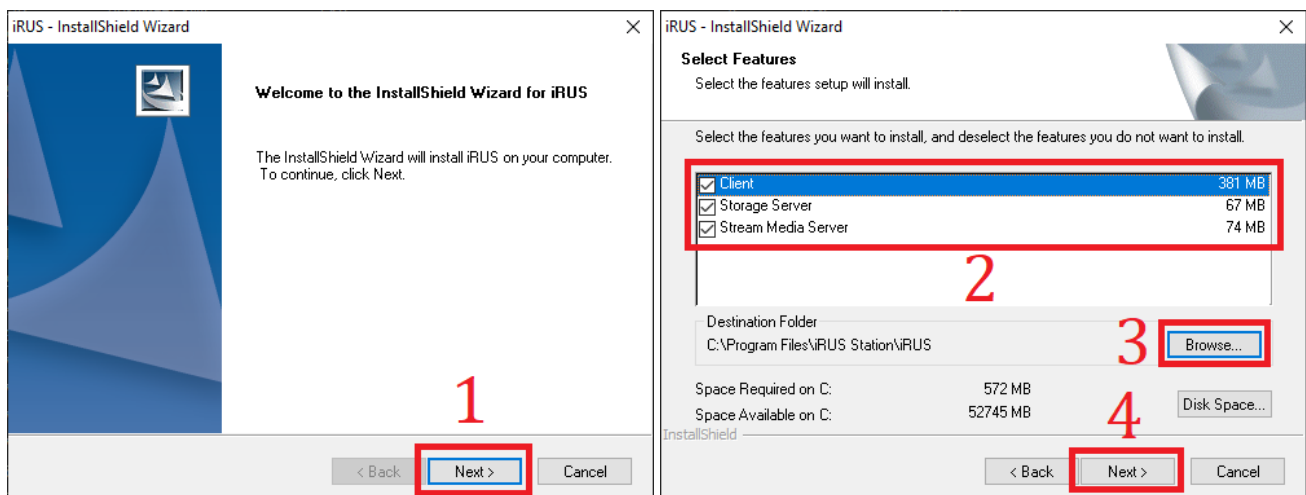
iRUS - InstallShield Wizard

Welcome to the InstallShield Wizard for iRUS

The InstallShield Wizard will install iRUS on your computer. To continue, click Next.

1

< Back
Next >
Cancel

iRUS - InstallShield Wizard

Select Features
Select the features setup will install.

Select the features you want to install, and deselect the features you do not want to install.

| Feature | Size |
|---|---|
| Client | 381 MB |
| Storage Server | 67 MB |
| Stream Media Server | 74 MB |

2

Destination Folder
C:\Program Files\iRUS Station\iRUS

3

Browse...

Space Required on C: 572 MB
Space Available on C: 52745 MB

4

Disk Space...

InstallShield

< Back
Next >
Cancel